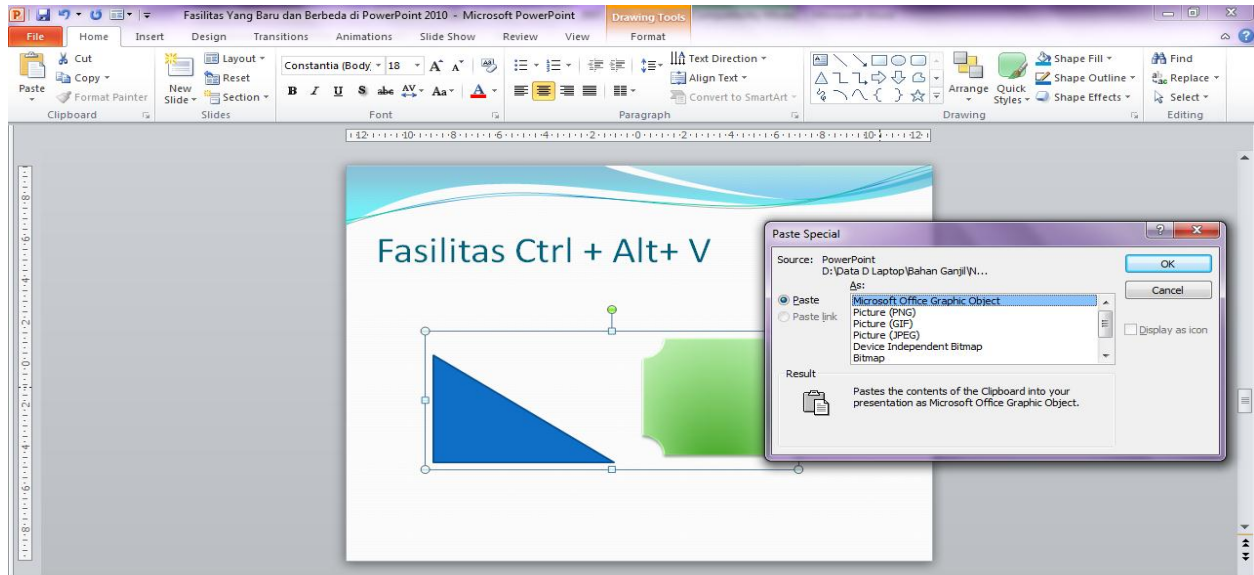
Fasilitas Yang Baru dan Berbeda di PowerPoint 2010 - Microsoft PowerPoint
Drawing Tools

File Home Insert Design Transitions Animations Slide Show Review View Format

Cut
Copy
Paste
Format Painter
Clipboard

Layout
Reset
New Slide
Section
Slides

Constantia (Body) 18
Font

Text Direction
Align Text
Convert to SmartArt
Paragraph

Arrange
Quick Styles
Shape Fill
Shape Outline
Shape Effects
Drawing

Find
Replace
Select
Editing

Fasilitas Ctrl + Alt+ V

Paste Special
Source: PowerPoint
D:\Data D Laptop\Bahan Ganjil\N...
As:
Paste
Paste link
Microsoft Office Graphic Object
Picture (PNG)
Picture (GIF)
Picture (JPEG)
Device Independent Bitmap
Bitmap
OK
Cancel
Display as icon
Result
Pastes the contents of the Clipboard into your presentation as Microsoft Office Graphic Object.